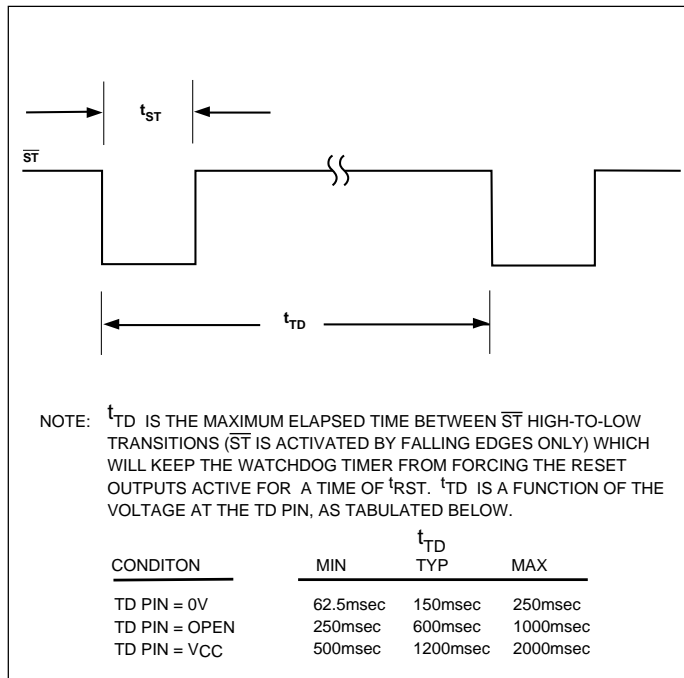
$t_{ST}$

$\overline{ST}$

$t_{TD}$

NOTE: $t_{TD}$ IS THE MAXIMUM ELAPSED TIME BETWEEN $\overline{ST}$ HIGH-TO-LOW TRANSITIONS ($\overline{ST}$ IS ACTIVATED BY FALLING EDGES ONLY) WHICH WILL KEEP THE WATCHDOG TIMER FROM FORCING THE RESET OUTPUTS ACTIVE FOR A TIME OF $^{t}$RST. $^{t}$TD IS A FUNCTION OF THE VOLTAGE AT THE TD PIN, AS TABULATED BELOW.

| CONDITON | $t_{TD}$ MIN | TYP | MAX |
|---|---|---|---|
| TD PIN = 0V | 62.5msec | 150msec | 250msec |
| TD PIN = OPEN | 250msec | 600msec | 1000msec |
| TD PIN = $V_{CC}$ | 500msec | 1200msec | 2000msec |